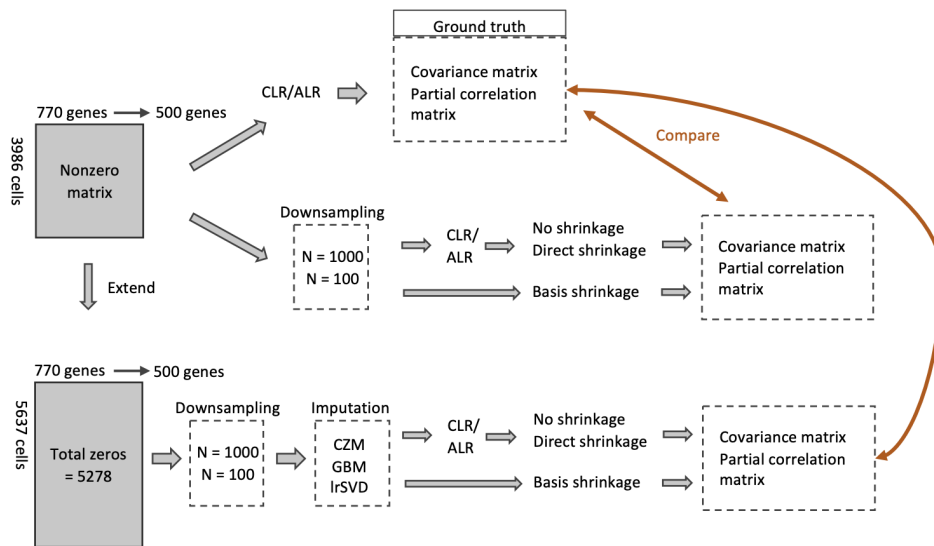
Ground truth

Covariance matrix
Partial correlation matrix

CLR/ALR

770 genes → 500 genes

3986 cells

Nonzero matrix

Compare

Downsampling

N = 1000
N = 100

CLR/ALR

No shrinkage
Direct shrinkage

Basis shrinkage

Covariance matrix
Partial correlation matrix

Extend

770 genes → 500 genes

5637 cells

Total zeros = 5278

Downsampling

N = 1000
N = 100

Imputation

CZM
GBM
lrSVD

CLR/ALR

No shrinkage
Direct shrinkage

Basis shrinkage

Covariance matrix
Partial correlation matrix